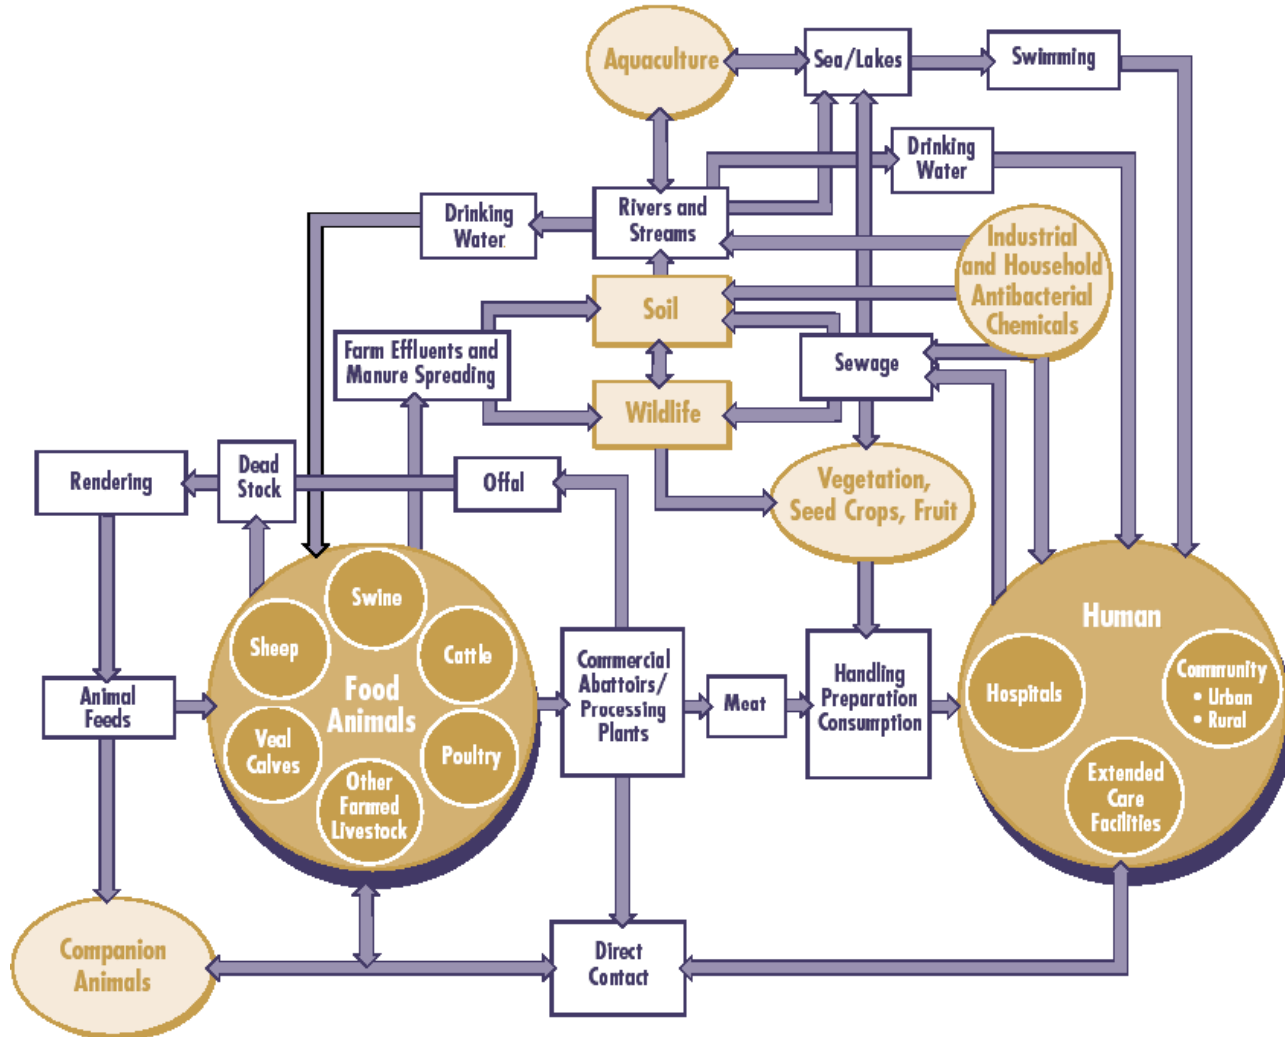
Aquaculture

Sea/Lakes

Swimming

Drinking Water

Rivers and Streams

Drinking Water

Industrial and Household Antibacterial Chemicals

Soil

Farm Effluents and Manure Spreading

Sewage

Wildlife

Rendering

Dead Stock

Offal

Vegetation, Seed Crops, Fruit

Swine

Sheep

Cattle

Food Animals

Veal Calves

Poultry

Other Farmed Livestock

Animal Feeds

Commercial Abattoirs/ Processing Plants

Meat

Handling Preparation Consumption

Human

Hospitals

Community
• Urban
• Rural

Extended Care Facilities

Companion Animals

Direct Contact